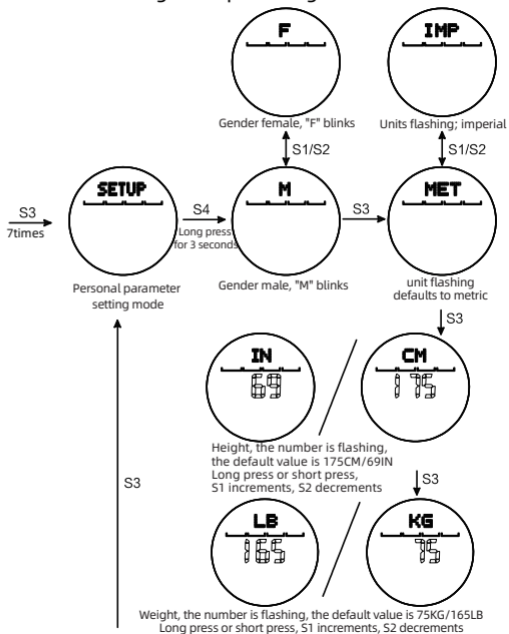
F

Gender female, "F" blinks

IMP

Units flashing; imperial

S1/S2

S1/S2

S3
7times

SETUP

S4
Long press for 3 seconds

M

S3

MET

Personal parameter setting mode

Gender male, "M" blinks

unit flashing defaults to metric

S3

IN
69

CM
175

Height, the number is flashing, the default value is 175CM/69IN
Long press or short press, S1 increments, S2 decrements

S3

S3

LB
165

KG
75

Weight, the number is flashing, the default value is 75KG/165LB
Long press or short press, S1 increments, S2 decrements